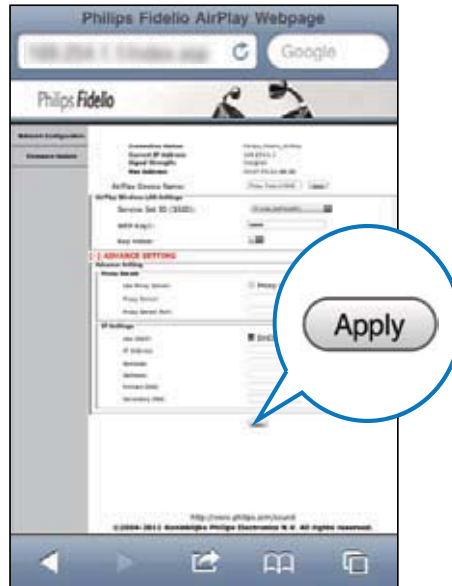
Philips Fidelio AirPlay Webpage

Google

Philips Fidelio

Network Configuration

Firmware Update

AirPlay Device Name:

AirPlay Wireless LAN Settings

Service Set ID (SSID):

WEP Key:

Key index:

ADVANCE SETTING

Proxy Server

IP Settings

Apply

http://www.philips.com/sound

©2004-2011 Koninklijke Philips Electronics N.V. All rights reserved.